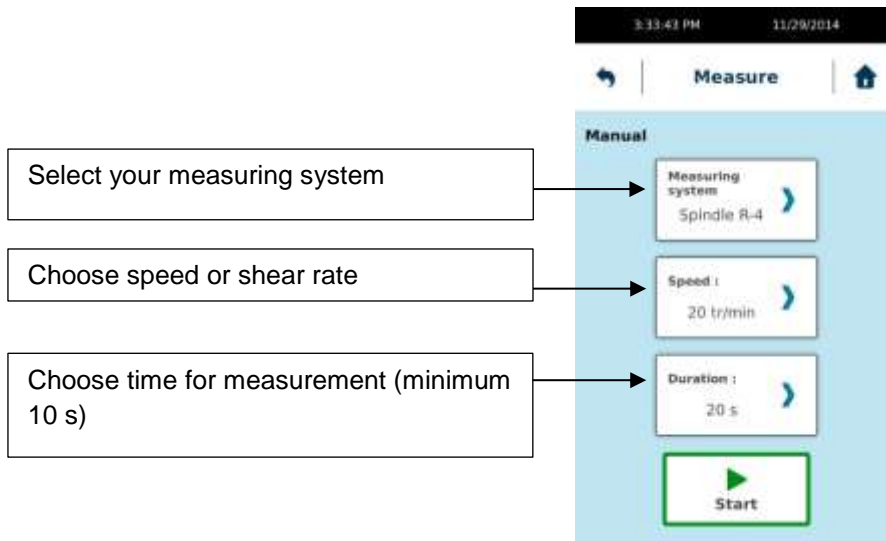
3:33:43 PM 11/29/2014

Measure

Manual

Select your measuring system

Measuring system
Spindle R-4

Choose speed or shear rate

Speed :
20 tr/min

Choose time for measurement (minimum 10 s)

Duration :
20 s

Start